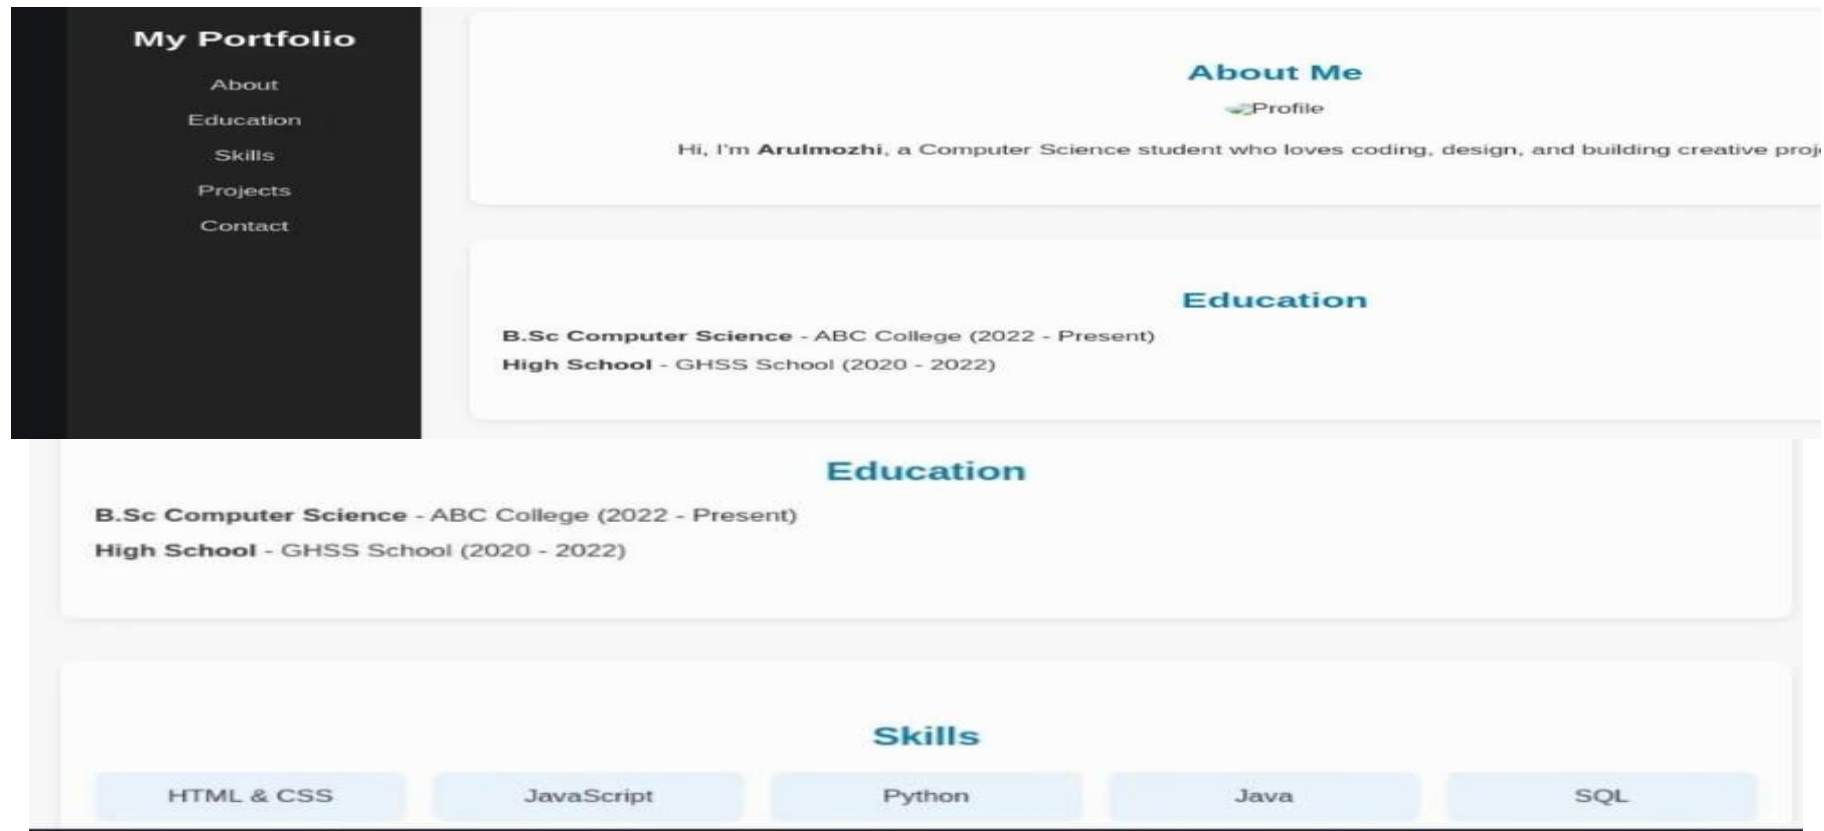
My Portfolio

About

Education

Skills

Projects

Contact

About Me

Profile

Hi, I'm **Arulmozhi**, a Computer Science student who loves coding, design, and building creative proj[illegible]

Education

**B.Sc Computer Science** - ABC College (2022 - Present)

**High School** - GHSS School (2020 - 2022)

Education

**B.Sc Computer Science** - ABC College (2022 - Present)

**High School** - GHSS School (2020 - 2022)

Skills

HTML & CSS

JavaScript

Python

Java

SQL